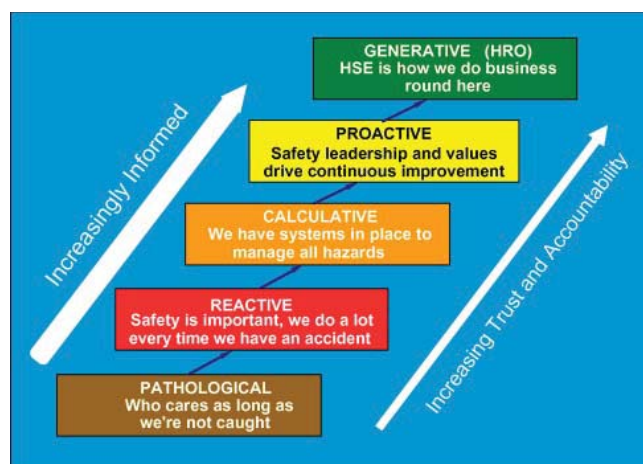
GENERATIVE (HRO)
HSE is how we do business round here

PROACTIVE
Safety leadership and values drive continuous improvement

CALCULATIVE
We have systems in place to manage all hazards

REACTIVE
Safety is important, we do a lot every time we have an accident

PATHOLOGICAL
Who cares as long as we're not caught

Increasingly Informed

Increasing Trust and Accountability